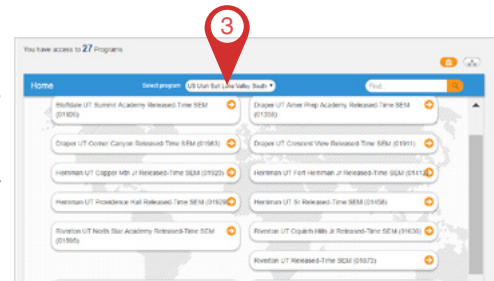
3

You have access to 27 Programs

Home

Select program US Utah Salt Lake Valley South

Find

Bluffdale UT Summit Academy Released-Time SEM (01806)

Draper UT Amer Prep Academy Released-Time SEM (01359)

Draper UT Corner Canyon Released-Time SEM (01083)

Draper UT Crescent View Released-Time SEM (01911)

Herriman UT Copper Mtn Jr Released-Time SEM (01920)

Herriman UT Fort Herriman Jr Released-Time SEM (0141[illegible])

Herriman UT Providence Hall Released-Time SEM (0192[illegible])

Herriman UT Sr Released-Time SEM (01456)

Riverton UT North Star Academy Released-Time SEM (01595)

Riverton UT Oquirrh Hills Jr Released-Time SEM (01636)

Riverton UT Released-Time SEM (01072)